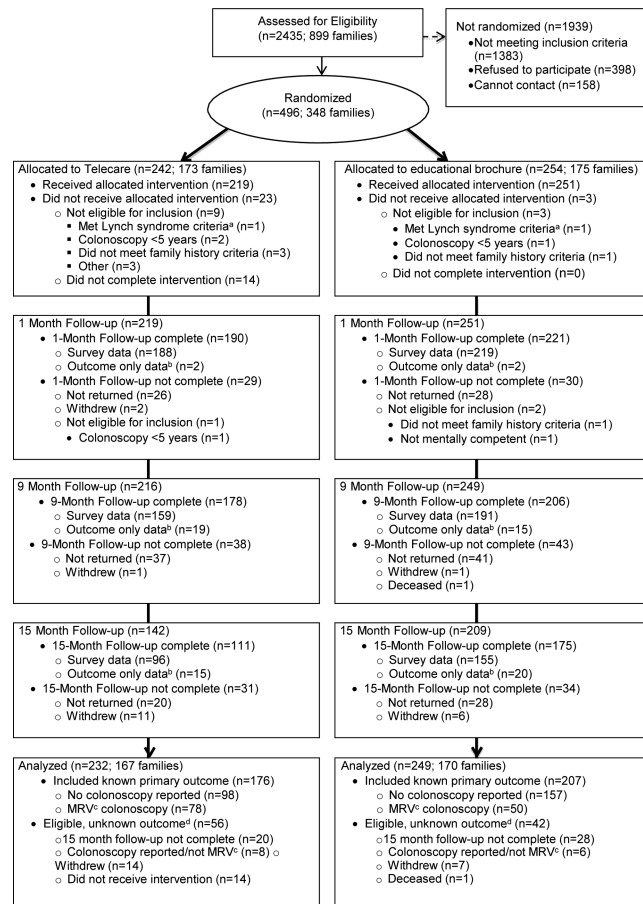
Assessed for Eligibility (n=2435; 899 families)

Not randomized (n=1939)
• Not meeting inclusion criteria (n=1383)
• Refused to participate (n=398)
• Cannot contact (n=158)

Randomized (n=496; 348 families)

Allocated to Telecare (n=242; 173 families)
• Received allocated intervention (n=219)
• Did not receive allocated intervention (n=23)
○ Not eligible for inclusion (n=9)
▪ Met Lynch syndrome criteria$^a$ (n=1)
▪ Colonoscopy <5 years (n=2)
▪ Did not meet family history criteria (n=3)
▪ Other (n=3)
○ Did not complete intervention (n=14)

1 Month Follow-up (n=219)
• 1-Month Follow-up complete (n=190)
○ Survey data (n=188)
○ Outcome only data$^b$ (n=2)
• 1-Month Follow-up not complete (n=29)
○ Not returned (n=26)
○ Withdrew (n=2)
○ Not eligible for inclusion (n=1)
• Colonoscopy <5 years (n=1)

9 Month Follow-up (n=216)
• 9-Month Follow-up complete (n=178)
○ Survey data (n=159)
○ Outcome only data$^b$ (n=19)
• 9-Month Follow-up not complete (n=38)
○ Not returned (n=37)
○ Withdrew (n=1)

15 Month Follow-up (n=142)
• 15-Month Follow-up complete (n=111)
○ Survey data (n=96)
○ Outcome only data$^b$ (n=15)
• 15-Month Follow-up not complete (n=31)
○ Not returned (n=20)
○ Withdrew (n=11)

Analyzed (n=232; 167 families)
• Included known primary outcome (n=176)
○ No colonoscopy reported (n=98)
○ MRV$^c$ colonoscopy (n=78)
• Eligible, unknown outcome$^d$ (n=56)
○ 15 month follow-up not complete (n=20)
○ Colonoscopy reported/not MRV$^c$ (n=8) ○ Withdrew (n=14)
○ Did not receive intervention (n=14)

Allocated to educational brochure (n=254; 175 families)
• Received allocated intervention (n=251)
• Did not receive allocated intervention (n=3)
○ Not eligible for inclusion (n=3)
• Met Lynch syndrome criteria$^a$ (n=1)
• Colonoscopy <5 years (n=1)
• Did not meet family history criteria (n=1)
○ Did not complete intervention (n=0)

1 Month Follow-up (n=251)
• 1-Month Follow-up complete (n=221)
○ Survey data (n=219)
○ Outcome only data$^b$ (n=2)
• 1-Month Follow-up not complete (n=30)
○ Not returned (n=28)
○ Not eligible for inclusion (n=2)
• Did not meet family history criteria (n=1)
• Not mentally competent (n=1)

9 Month Follow-up (n=249)
• 9-Month Follow-up complete (n=206)
○ Survey data (n=191)
○ Outcome only data$^b$ (n=15)
• 9-Month Follow-up not complete (n=43)
○ Not returned (n=41)
○ Withdrew (n=1)
○ Deceased (n=1)

15 Month Follow-up (n=209)
• 15-Month Follow-up complete (n=175)
○ Survey data (n=155)
○ Outcome only data$^b$ (n=20)
• 15-Month Follow-up not complete (n=34)
○ Not returned (n=28)
○ Withdrew (n=6)

Analyzed (n=249; 170 families)
• Included known primary outcome (n=207)
○ No colonoscopy reported (n=157)
○ MRV$^c$ colonoscopy (n=50)
• Eligible, unknown outcome$^d$ (n=42)
○ 15 month follow-up not complete (n=28)
○ Colonoscopy reported/not MRV$^c$ (n=6)
○ Withdrew (n=7)
○ Deceased (n=1)